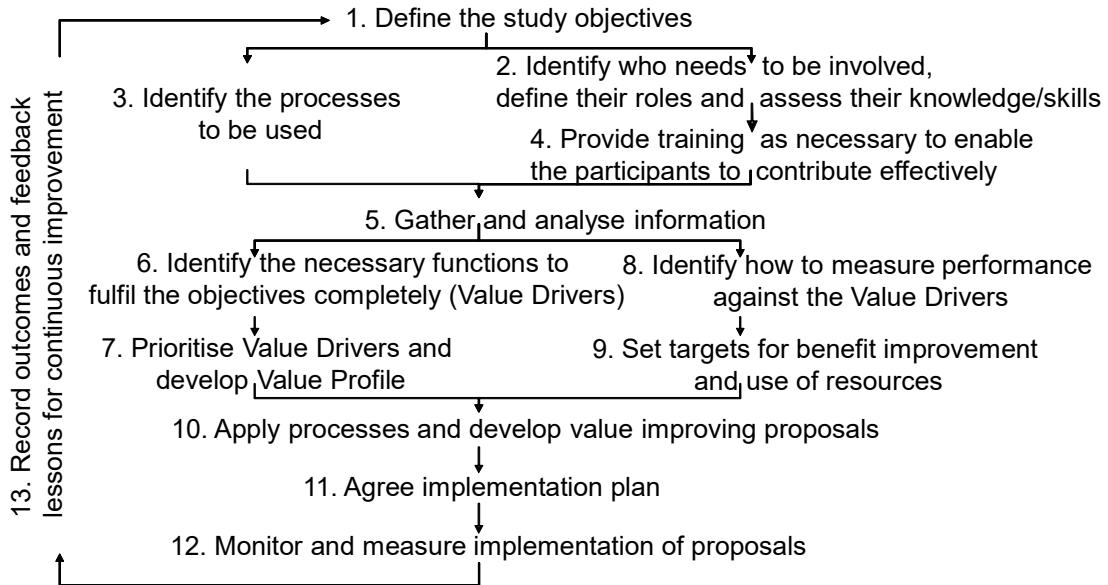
1. Define the study objectives

3. Identify the processes to be used

2. Identify who needs to be involved, define their roles and assess their knowledge/skills

4. Provide training as necessary to enable the participants to contribute effectively

5. Gather and analyse information

6. Identify the necessary functions to fulfil the objectives completely (Value Drivers)

8. Identify how to measure performance against the Value Drivers

7. Prioritise Value Drivers and develop Value Profile

9. Set targets for benefit improvement and use of resources

10. Apply processes and develop value improving proposals

11. Agree implementation plan

12. Monitor and measure implementation of proposals

13. Record outcomes and feedback lessons for continuous improvement